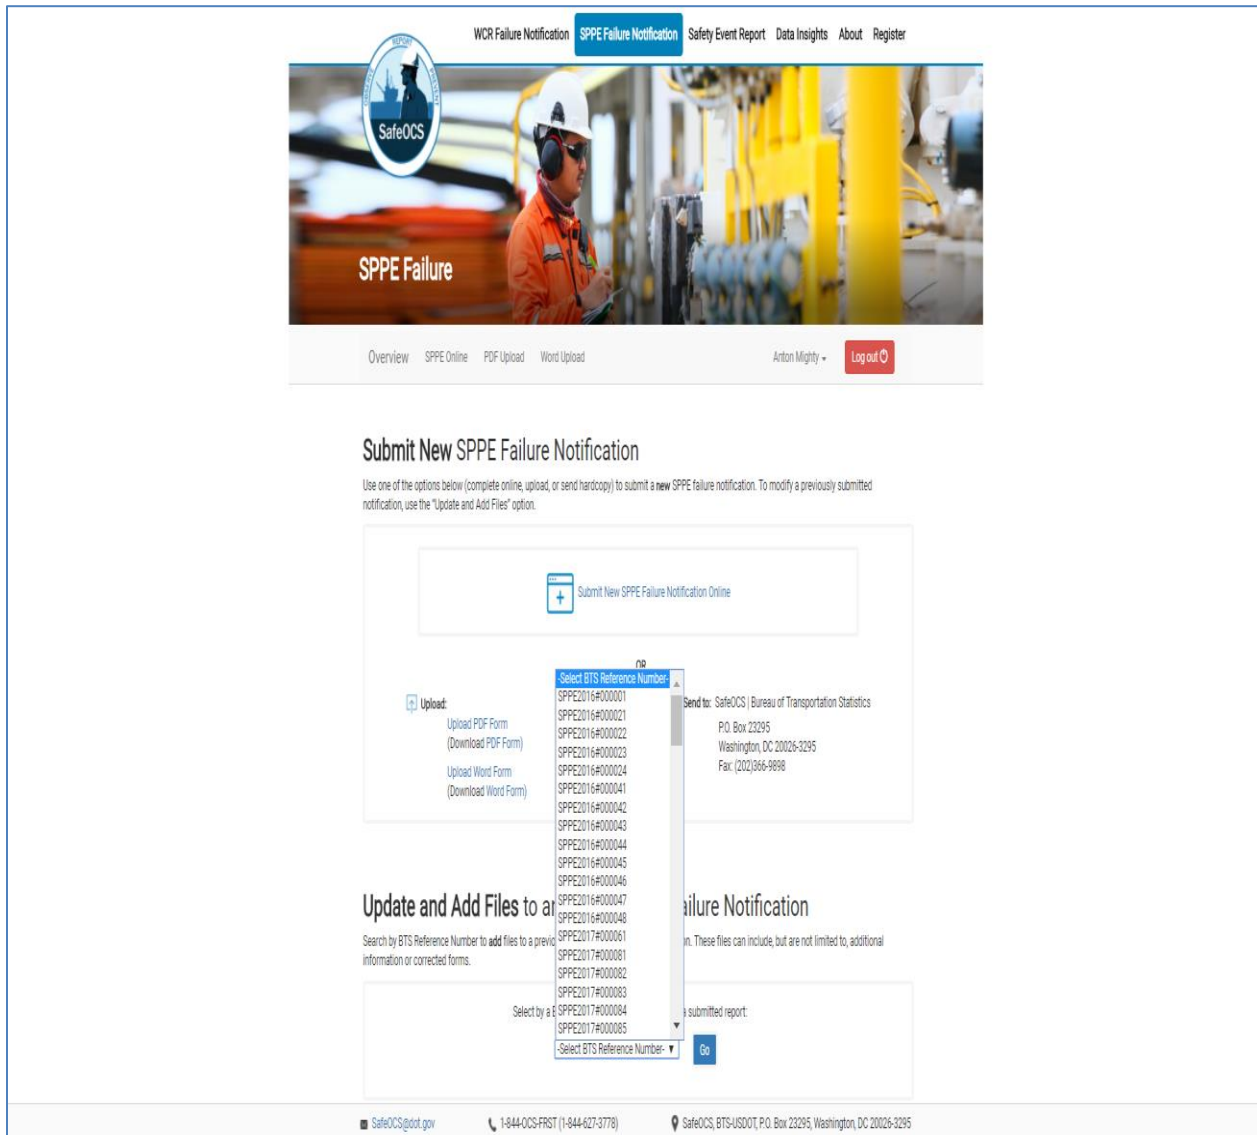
WCR Failure Notification SPPE Failure Notification Safety Event Report Data Insights About Register

SafeOCS

SPPE Failure

Overview SPPE Online PDF Upload Word Upload

Anton Mighty ▾ Log out

Submit New SPPE Failure Notification

Use one of the options below (complete online, upload, or send hardcopy) to submit a new SPPE failure notification. To modify a previously submitted notification, use the "Update and Add Files" option.

Submit New SPPE Failure Notification Online

OR

Upload:
Upload PDF Form
(Download PDF Form)
Upload Word Form
(Download Word Form)

-Select BTS Reference Number-
SPPE2016#000001
SPPE2016#000021
SPPE2016#000022
SPPE2016#000023
SPPE2016#000024
SPPE2016#000041
SPPE2016#000042
SPPE2016#000043
SPPE2016#000044
SPPE2016#000045
SPPE2016#000046
SPPE2016#000047
SPPE2016#000048
SPPE2017#000061
SPPE2017#000081
SPPE2017#000082
SPPE2017#000083
SPPE2017#000084
SPPE2017#000085

Send to: SafeOCS | Bureau of Transportation Statistics
P.O. Box 23295
Washington, DC 20026-3295
Fax: (202)366-9898

Update and Add Files to a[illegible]ailure Notification

Search by BTS Reference Number to add files to a previ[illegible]n. These files can include, but are not limited to, additional information or corrected forms.

Select by a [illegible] submitted report:

-Select BTS Reference Number- ▾ Go

SafeOCS@dot.gov 1-844-OCS-FRST (1-844-627-3778) SafeOCS, BTS-USDOT, P.O. Box 23295, Washington, DC 20026-3295